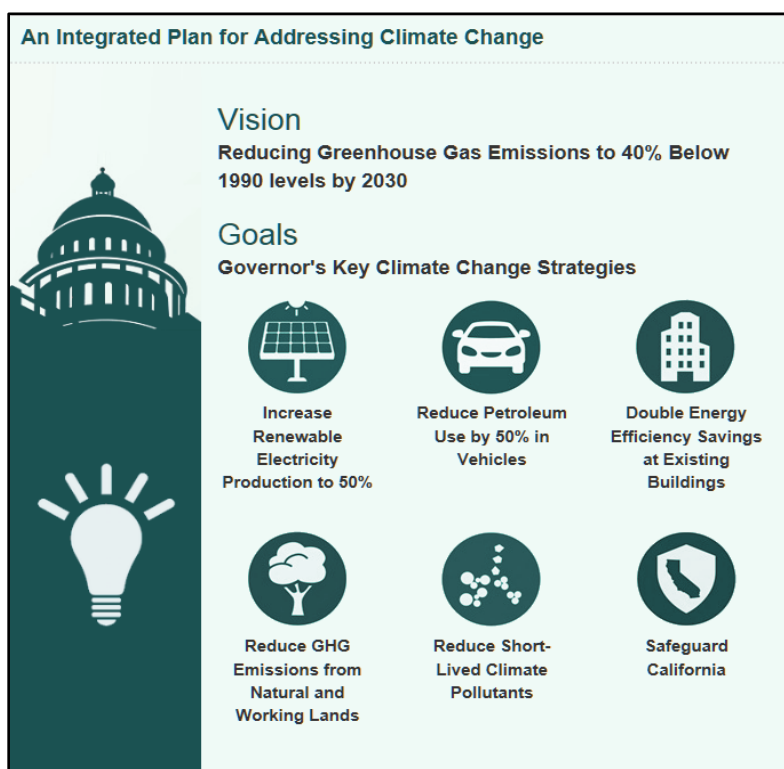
An Integrated Plan for Addressing Climate Change

Vision

Reducing Greenhouse Gas Emissions to 40% Below 1990 levels by 2030

Goals

Governor's Key Climate Change Strategies

Increase Renewable Electricity Production to 50%

Reduce Petroleum Use by 50% in Vehicles

Double Energy Efficiency Savings at Existing Buildings

Reduce GHG Emissions from Natural and Working Lands

Reduce Short-Lived Climate Pollutants

Safeguard California